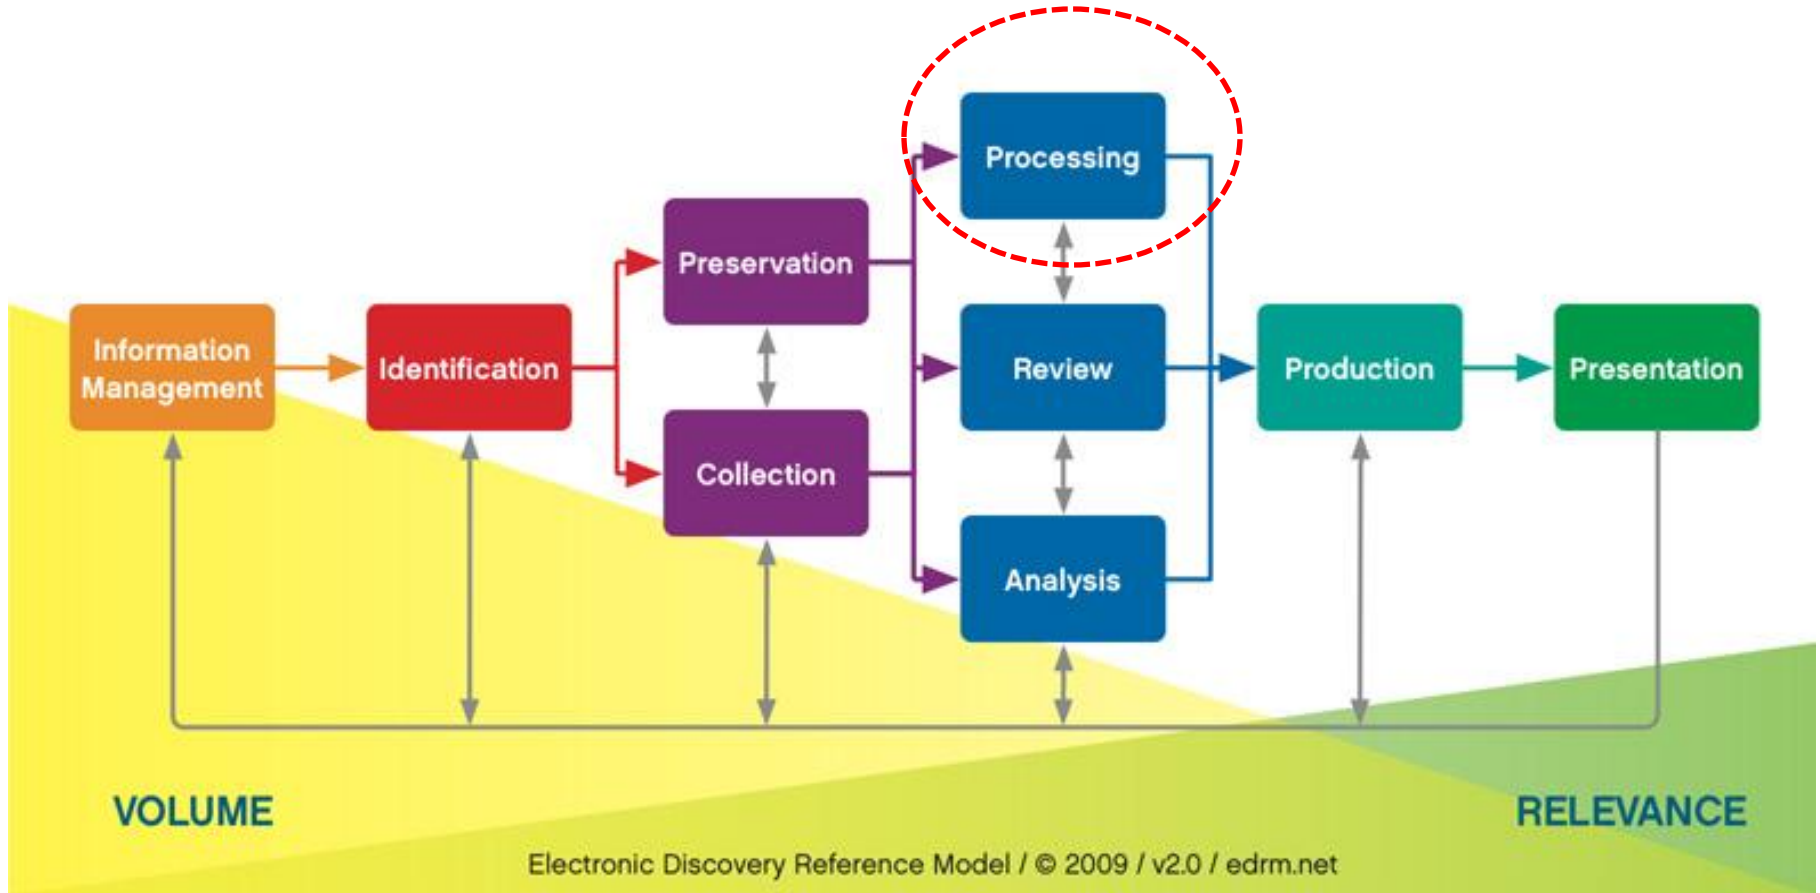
Information Management

Identification

Preservation

Collection

Processing

Review

Analysis

Production

Presentation

VOLUME

RELEVANCE

Electronic Discovery Reference Model / © 2009 / v2.0 / edrm.net